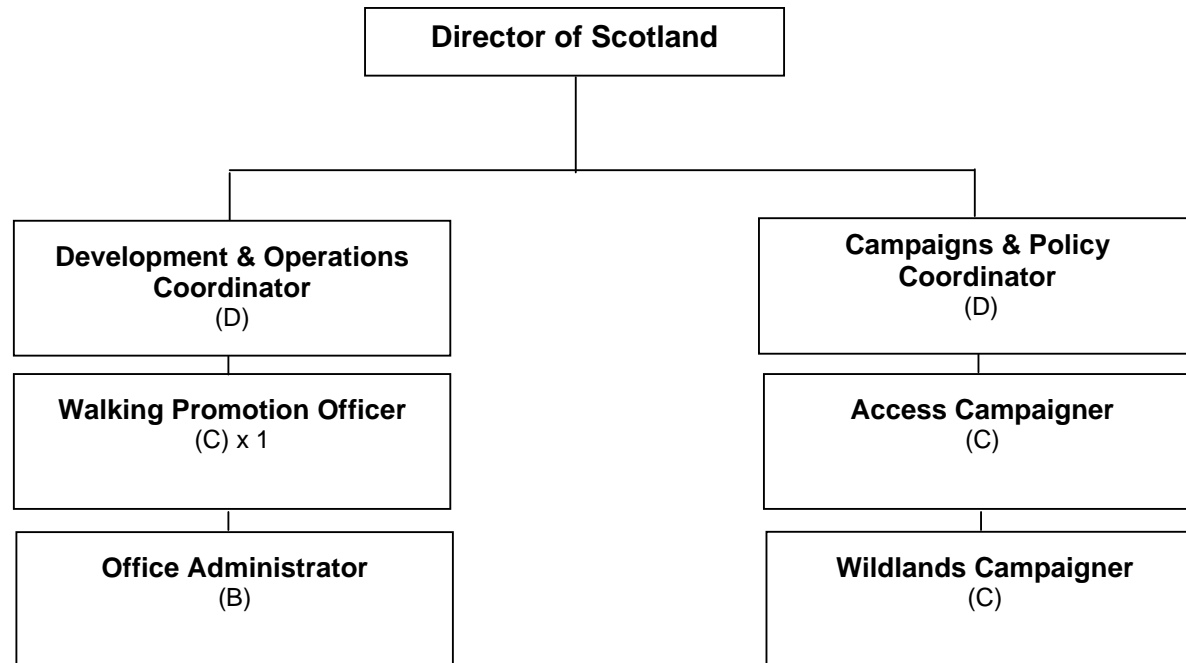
Director of Scotland

Development & Operations Coordinator
(D)

Walking Promotion Officer
(C) x 1

Office Administrator
(B)

Campaigns & Policy Coordinator
(D)

Access Campaigner
(C)

Wildlands Campaigner
(C)